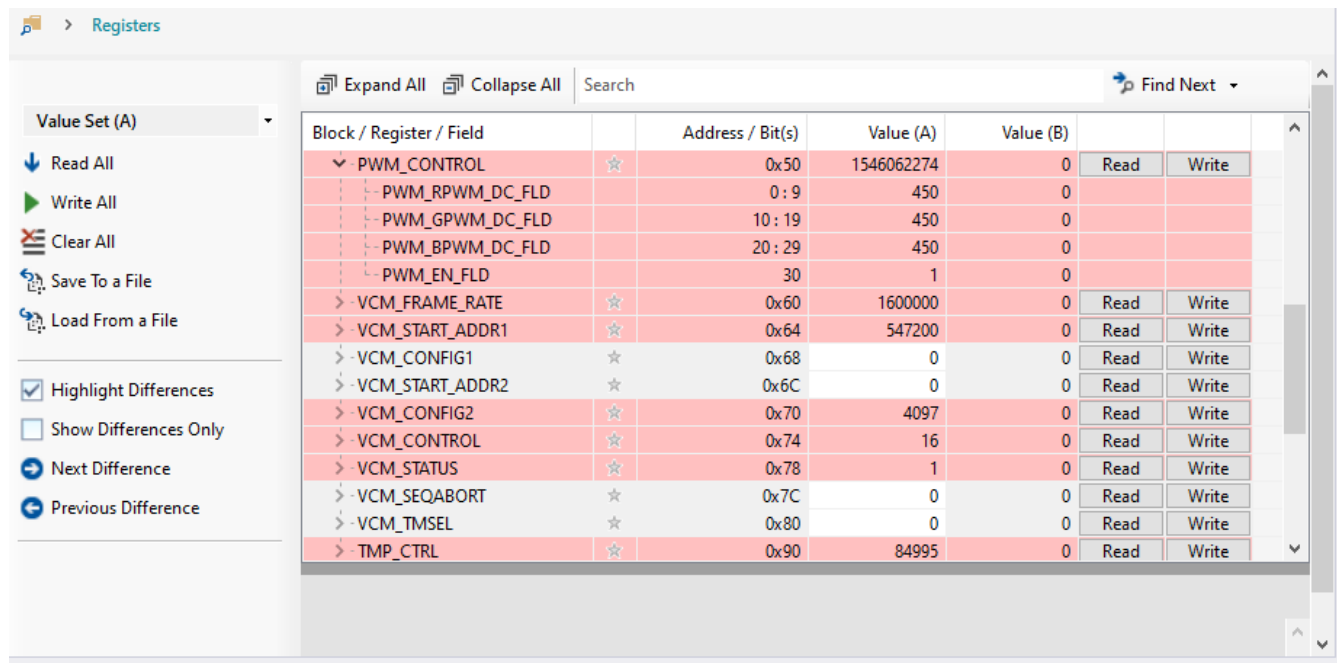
> Registers

Value Set (A)

Read All

Write All

Clear All

Save To a File

Load From a File

Highlight Differences

Show Differences Only

Next Difference

Previous Difference

Expand All Collapse All Search Find Next

| Block / Register / Field | | Address / Bit(s) | Value (A) | Value (B) | | |
|---|---|---|---|---|---|---|
| PWM_CONTROL | | 0x50 | 1546062274 | 0 | Read | Write |
| PWM_RPWM_DC_FLD | | 0 : 9 | 450 | 0 | | |
| PWM_GPWM_DC_FLD | | 10 : 19 | 450 | 0 | | |
| PWM_BPWM_DC_FLD | | 20 : 29 | 450 | 0 | | |
| PWM_EN_FLD | | 30 | 1 | 0 | | |
| VCM_FRAME_RATE | | 0x60 | 1600000 | 0 | Read | Write |
| VCM_START_ADDR1 | | 0x64 | 547200 | 0 | Read | Write |
| VCM_CONFIG1 | | 0x68 | 0 | 0 | Read | Write |
| VCM_START_ADDR2 | | 0x6C | 0 | 0 | Read | Write |
| VCM_CONFIG2 | | 0x70 | 4097 | 0 | Read | Write |
| VCM_CONTROL | | 0x74 | 16 | 0 | Read | Write |
| VCM_STATUS | | 0x78 | 1 | 0 | Read | Write |
| VCM_SEQABORT | | 0x7C | 0 | 0 | Read | Write |
| VCM_TMSEL | | 0x80 | 0 | 0 | Read | Write |
| TMP_CTRL | | 0x90 | 84995 | 0 | Read | Write |